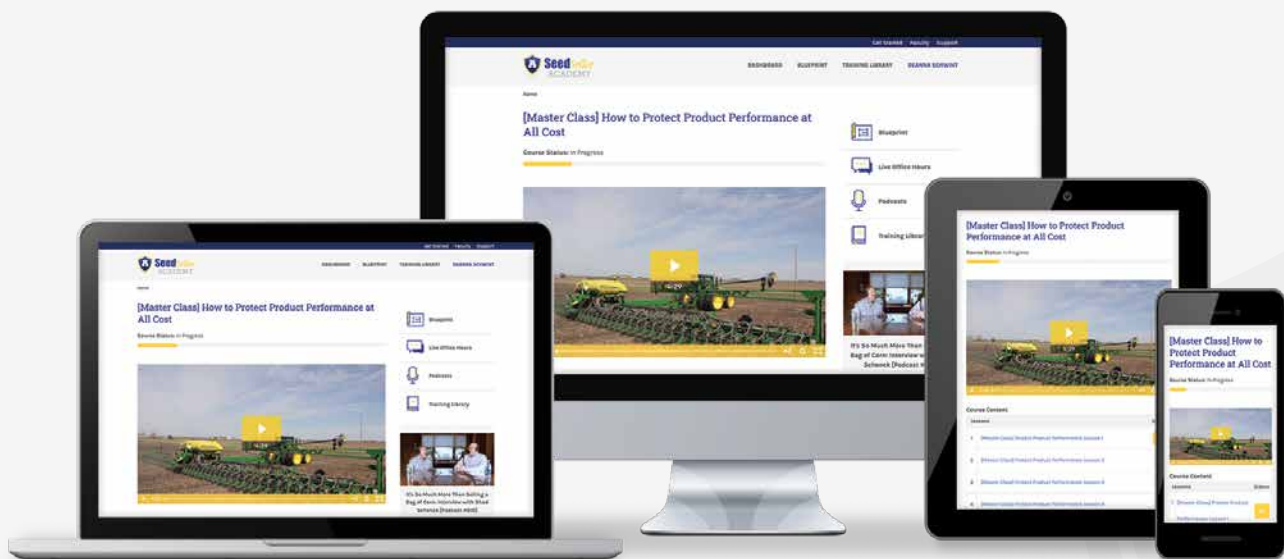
Get Started Faculty Support

Seed ACADEMY

DASHBOARD BLUEPRINT TRAINING LIBRARY DEANNA SCHWINT

Home

[Master Class] How to Protect Product Performance at All Cost

Course Status: In Progress

Blueprint

Live Office Hours

Podcasts

Training Library

It's So Much More Than Selling a Bag of Corn: Interview with Shad Schenck [Podcast #XX]

[Master Class] How to Protect Product Performance at All Cost

Course Status: In Progress

Course Content

Lessons

[Master Class] Protect Product Performance Lesson 1

[Master Class] Protect Product Performance Lesson 2

[Master Class] Protect Product Performance Lesson 3

[Master Class] Protect Product Performance Lesson 4

[Master Class] How to Protect Product Performance at All Cost

Course Status: In Progress

Course Content

Lessons Status

[Master Class] Protect Product Performance Lesson 1